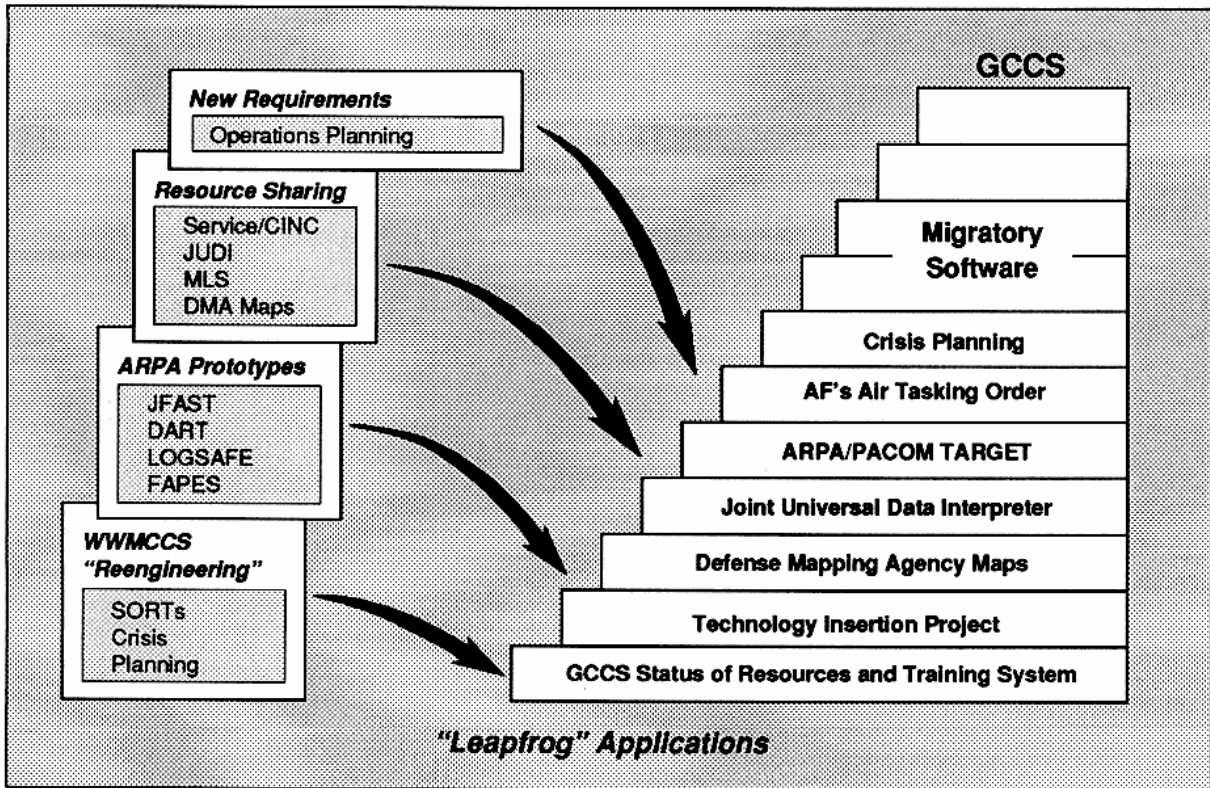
New Requirements

Operations Planning

Resource Sharing

Service/CINC
JUDI
MLS
DMA Maps

ARPA Prototypes

JFAST
DART
LOGSAFE
FAPES

WWMCCS "Reengineering"

SORTs
Crisis
Planning

GCCS

Migratory Software

Crisis Planning

AF's Air Tasking Order

ARPA/PACOM TARGET

Joint Universal Data Interpreter

Defense Mapping Agency Maps

Technology Insertion Project

GCCS Status of Resources and Training System

"Leapfrog" Applications